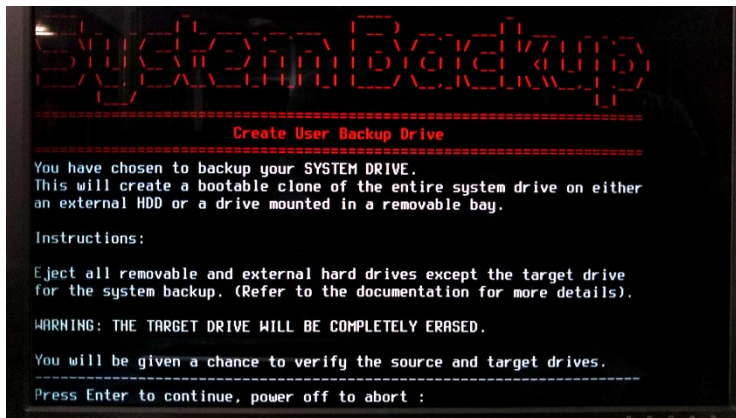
System Backup

Create User Backup Drive

You have chosen to backup your SYSTEM DRIVE.
This will create a bootable clone of the entire system drive on either an external HDD or a drive mounted in a removable bay.

Instructions:

Eject all removable and external hard drives except the target drive for the system backup. (Refer to the documentation for more details).

WARNING: THE TARGET DRIVE WILL BE COMPLETELY ERASED.

You will be given a chance to verify the source and target drives.

Press Enter to continue, power off to abort :